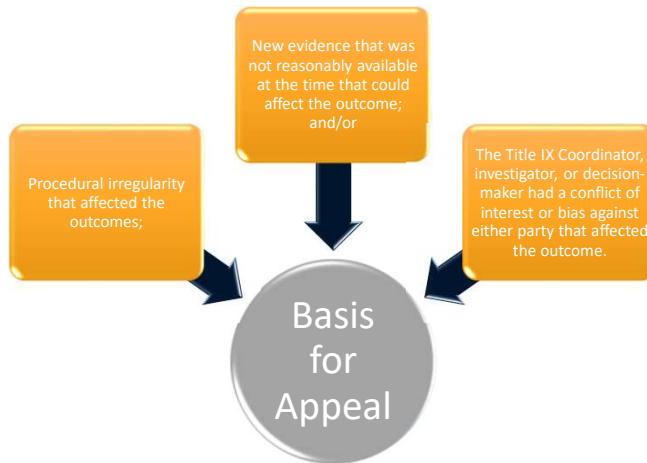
Procedural irregularity that affected the outcomes;

New evidence that was not reasonably available at the time that could affect the outcome; and/or

The Title IX Coordinator, investigator, or decision-maker had a conflict of interest or bias against either party that affected the outcome.

Basis for Appeal